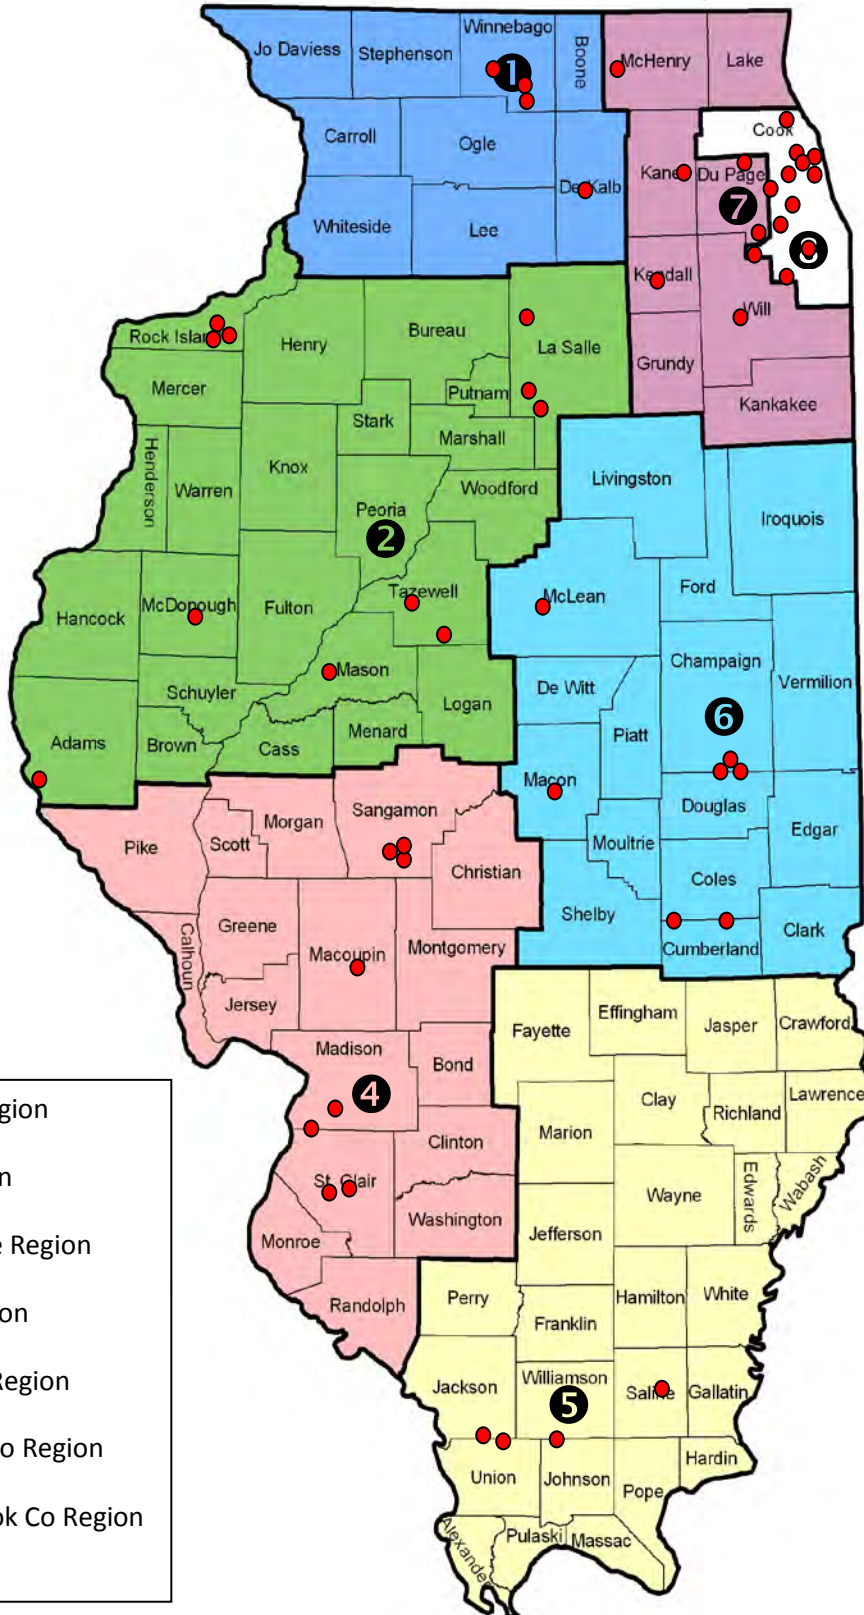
Jo Daviess
Stephenson
Winnebago
Boone
McHenry
Lake
1
Carroll
Ogle
DeKalb
Kane
Du Page
Cook
7
8
Whiteside
Lee
Kendall
Will
Rock Island
Henry
Bureau
La Salle
Grundy
Mercer
Putnam
Stark
Marshall
Kankakee
Henderson
Warren
Knox
Woodford
Livingston
Peoria
2
Iroquois
Tazewell
McLean
Ford
Hancock
McDonough
Fulton
Champaign
Mason
De Witt
Vermilion
Schuyler
Logan
6
Adams
Brown
Cass
Menard
Piatt
Macon
Douglas
Edgar
Sangamon
Pike
Scott
Morgan
Moultrie
Christian
Coles
Shelby
Greene
Calhoun
Macoupin
Montgomery
Cumberland
Clark
Jersey
Effingham
Jasper
Crawford
Fayette
Madison
Bond
4
Clay
Lawrence
Richland
Marion
Clinton
St. Clair
Wayne
Edwards
Wabash
Washington
Monroe
Jefferson
Perry
Hamilton
White
Randolph
Franklin
Jackson
Williamson
5
Saline
Gallatin
Hardin
Union
Johnson
Pope
Pulaski
Massac
Alexander
gion
n
e Region
on
Region
o Region
k Co Region